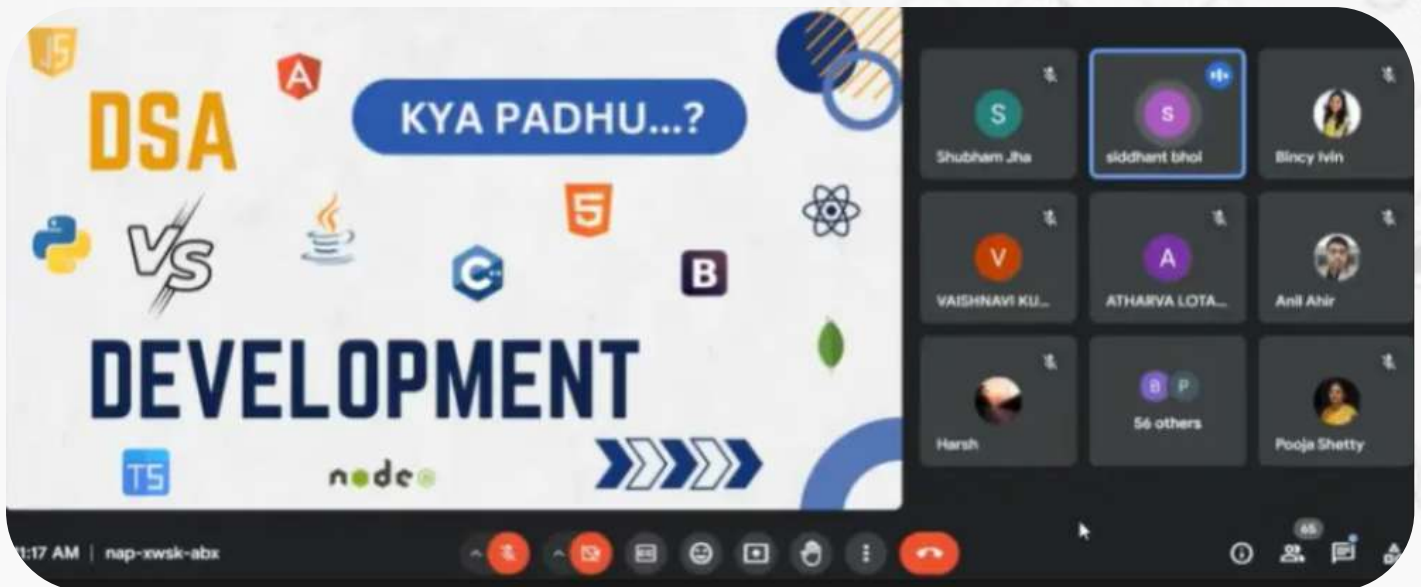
JS

A

DSA

KYA PADHU...?

5

VS

C++

B

DEVELOPMENT

TS

node

S
Shubham Jha

S
siddhant bhoi

Bincy Ivin

V
VAISHNAVI KU...

A
ATHARVA LOTA...

Anil Ahir

Harsh

56 others

Pooja Shetty

1:17 AM | nap-xwsk-abx

65